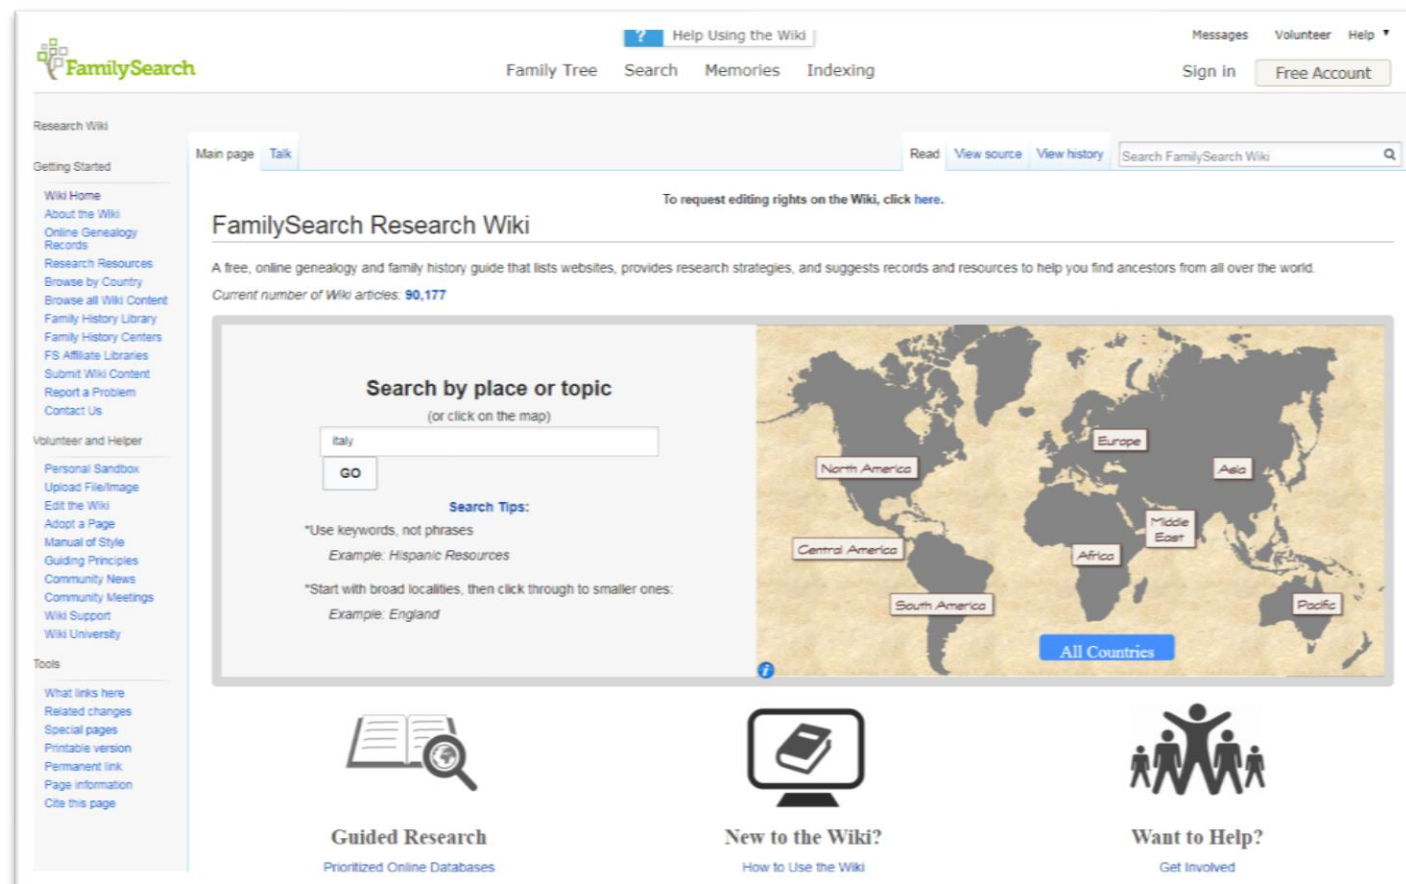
FamilySearch

? Help Using the Wiki

Family Tree Search Memories Indexing

Messages Volunteer Help

Sign in Free Account

Research Wiki

Getting Started

Wiki Home
About the Wiki
Online Genealogy Records
Research Resources
Browse by Country
Browse all Wiki Content
Family History Library
Family History Centers
FS Affiliate Libraries
Submit Wiki Content
Report a Problem
Contact Us

Volunteer and Helper

Personal Sandbox
Upload File/Image
Edit the Wiki
Adopt a Page
Manual of Style
Guiding Principles
Community News
Community Meetings
Wiki Support
Wiki University

Tools

What links here
Related changes
Special pages
Printable version
Permanent link
Page information
Cite this page

Main page Talk

Read View source View history Search FamilySearch Wiki

To request editing rights on the Wiki, click here.

FamilySearch Research Wiki

A free, online genealogy and family history guide that lists websites, provides research strategies, and suggests records and resources to help you find ancestors from all over the world.

Current number of Wiki articles: 90,177

Search by place or topic
(or click on the map)

italy

GO

Search Tips:
*Use keywords, not phrases
Example: Hispanic Resources

*Start with broad localities, then click through to smaller ones:
Example: England

North America
Europe
Asia
Middle East
Central America
Africa
South America
Pacific
All Countries

Guided Research
Prioritized Online Databases

New to the Wiki?
How to Use the Wiki

Want to Help?
Get Involved